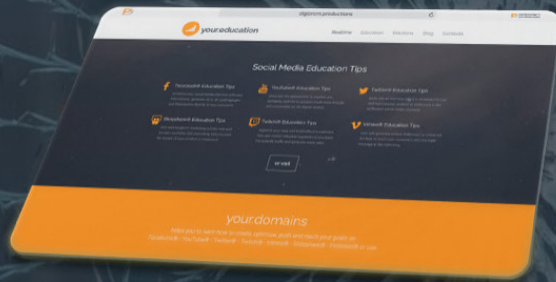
algorum.productions

youreducation

Realtime Education Solutions Blog Contacts

Social Media Education Tips

Facebook® Education Tips

YouTube® Education Tips

Twitter® Education Tips

Periscope® Education Tips

Twitch® Education Tips

Vimeo® Education Tips

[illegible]

yourdomains

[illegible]